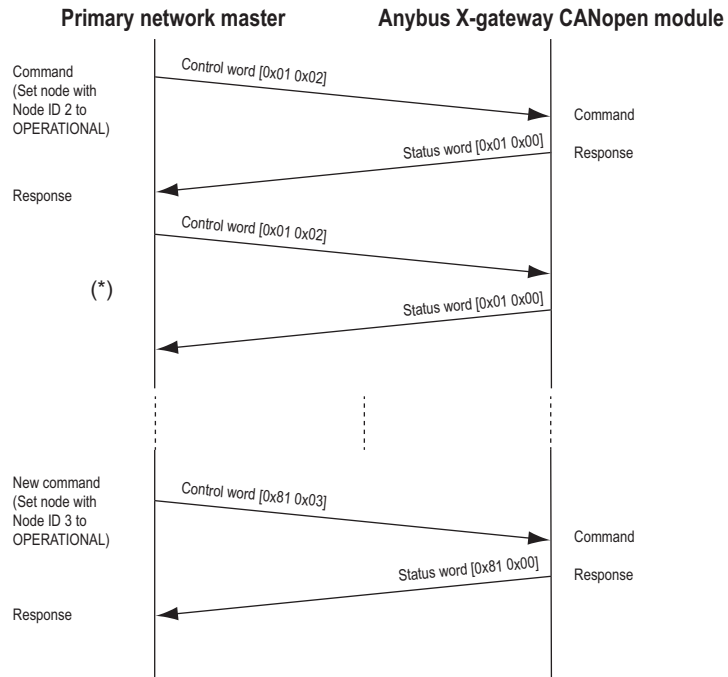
Primary network master

Anybus X-gateway CANopen module

Command (Set node with Node ID 2 to OPERATIONAL)

Control word [0x01 0x02]

Command

Status word [0x01 0x00]

Response

Response

Control word [0x01 0x02]

(*)

Status word [0x01 0x00]

New command (Set node with Node ID 3 to OPERATIONAL)

Control word [0x81 0x03]

Command

Status word [0x81 0x00]

Response

Response